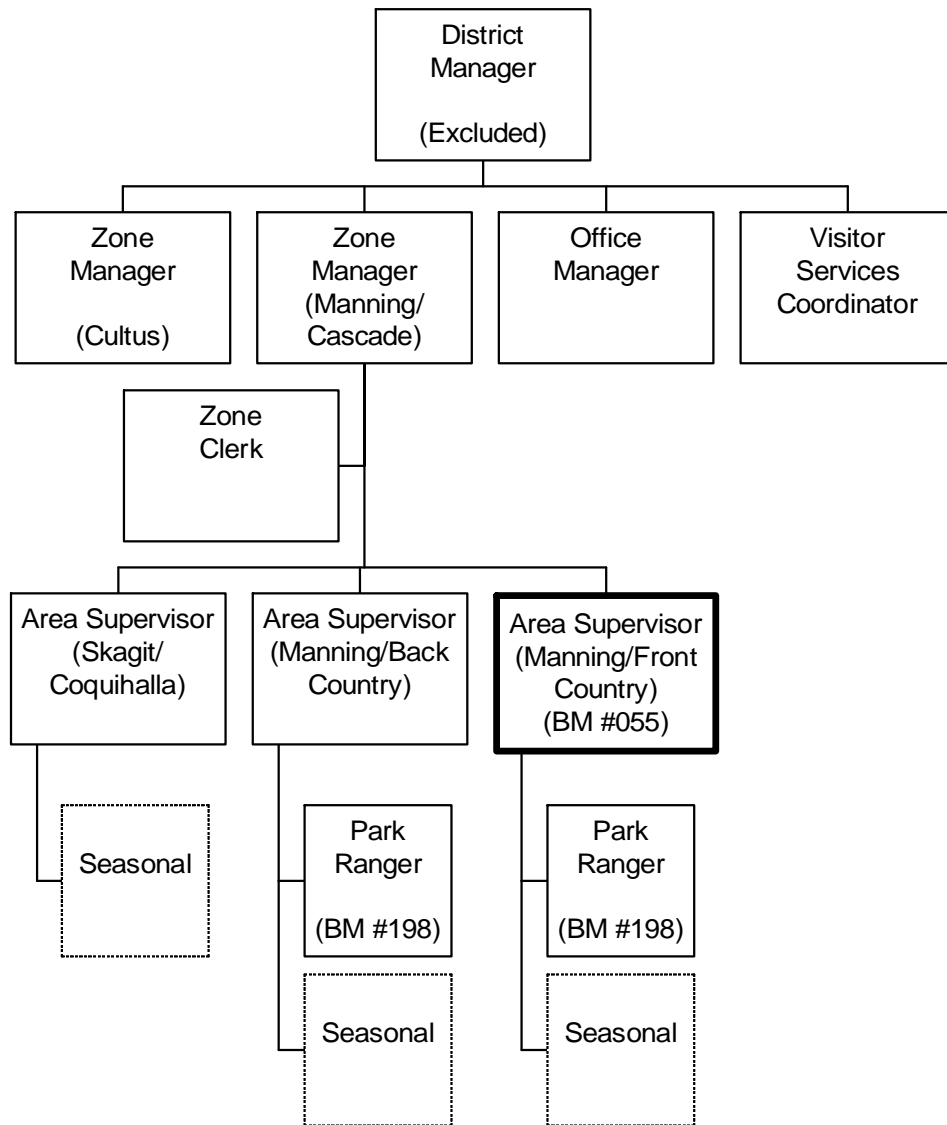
District Manager

(Excluded)

Zone Manager

(Cultus)

Zone Manager (Manning/ Cascade)

Office Manager

Visitor Services Coordinator

Zone Clerk

Area Supervisor (Skagit/ Coquihalla)

Area Supervisor (Manning/Back Country)

Area Supervisor (Manning/Front Country) (BM #055)

Seasonal

Park Ranger

(BM #198)

Seasonal

Park Ranger

(BM #198)

Seasonal